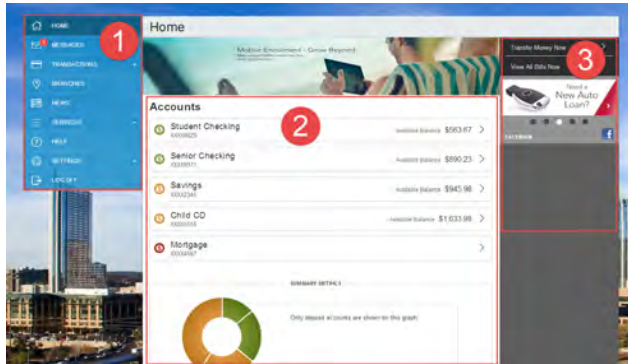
HOME
MESSAGES
TRANSACTIONS
BRANCHES
NEWS
SERVICES
HELP
SETTINGS
LOG OFF

1

Home

Mobile Enrollment - Grow Beyond

Accounts

2

Student Checking
XXXX6625
Available Balance $563.67

Senior Checking
XXXX5571
Available Balance $890.23

Savings
XXXX2346
Available Balance $945.98

Child CD
XXXX5516
Available Balance $1,633.98

Mortgage
XXXX4567

SUMMARY DETAILS

Only deposit accounts are shown on this graph

Transfer Money Now
View All Bills Now

3

Need a New Auto Loan?

FACEBOOK